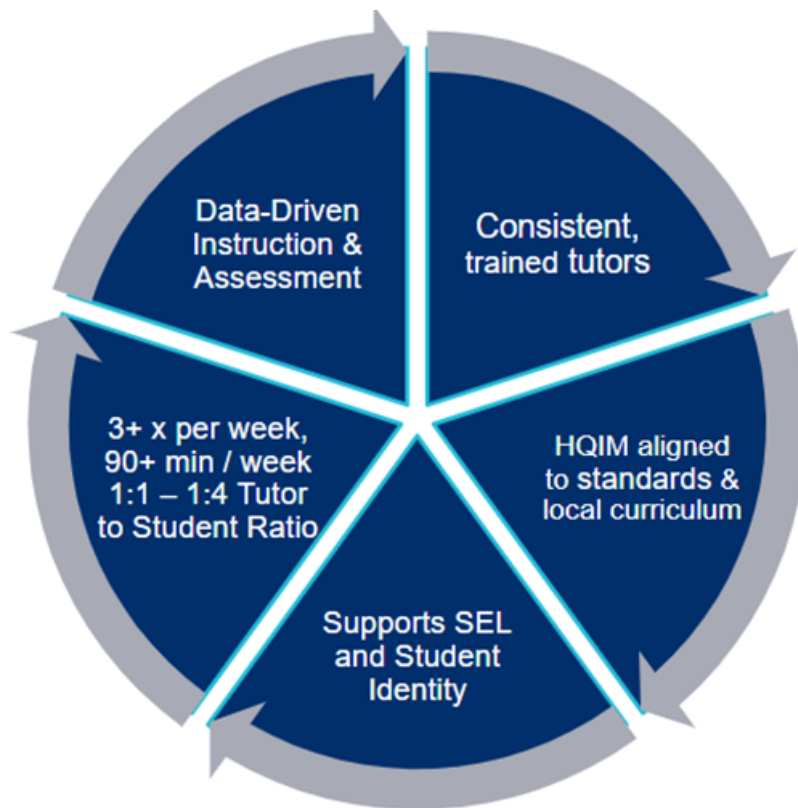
Data-Driven Instruction & Assessment

Consistent, trained tutors

HQIM aligned to standards & local curriculum

Supports SEL and Student Identity

3+ x per week, 90+ min / week 1:1 – 1:4 Tutor to Student Ratio